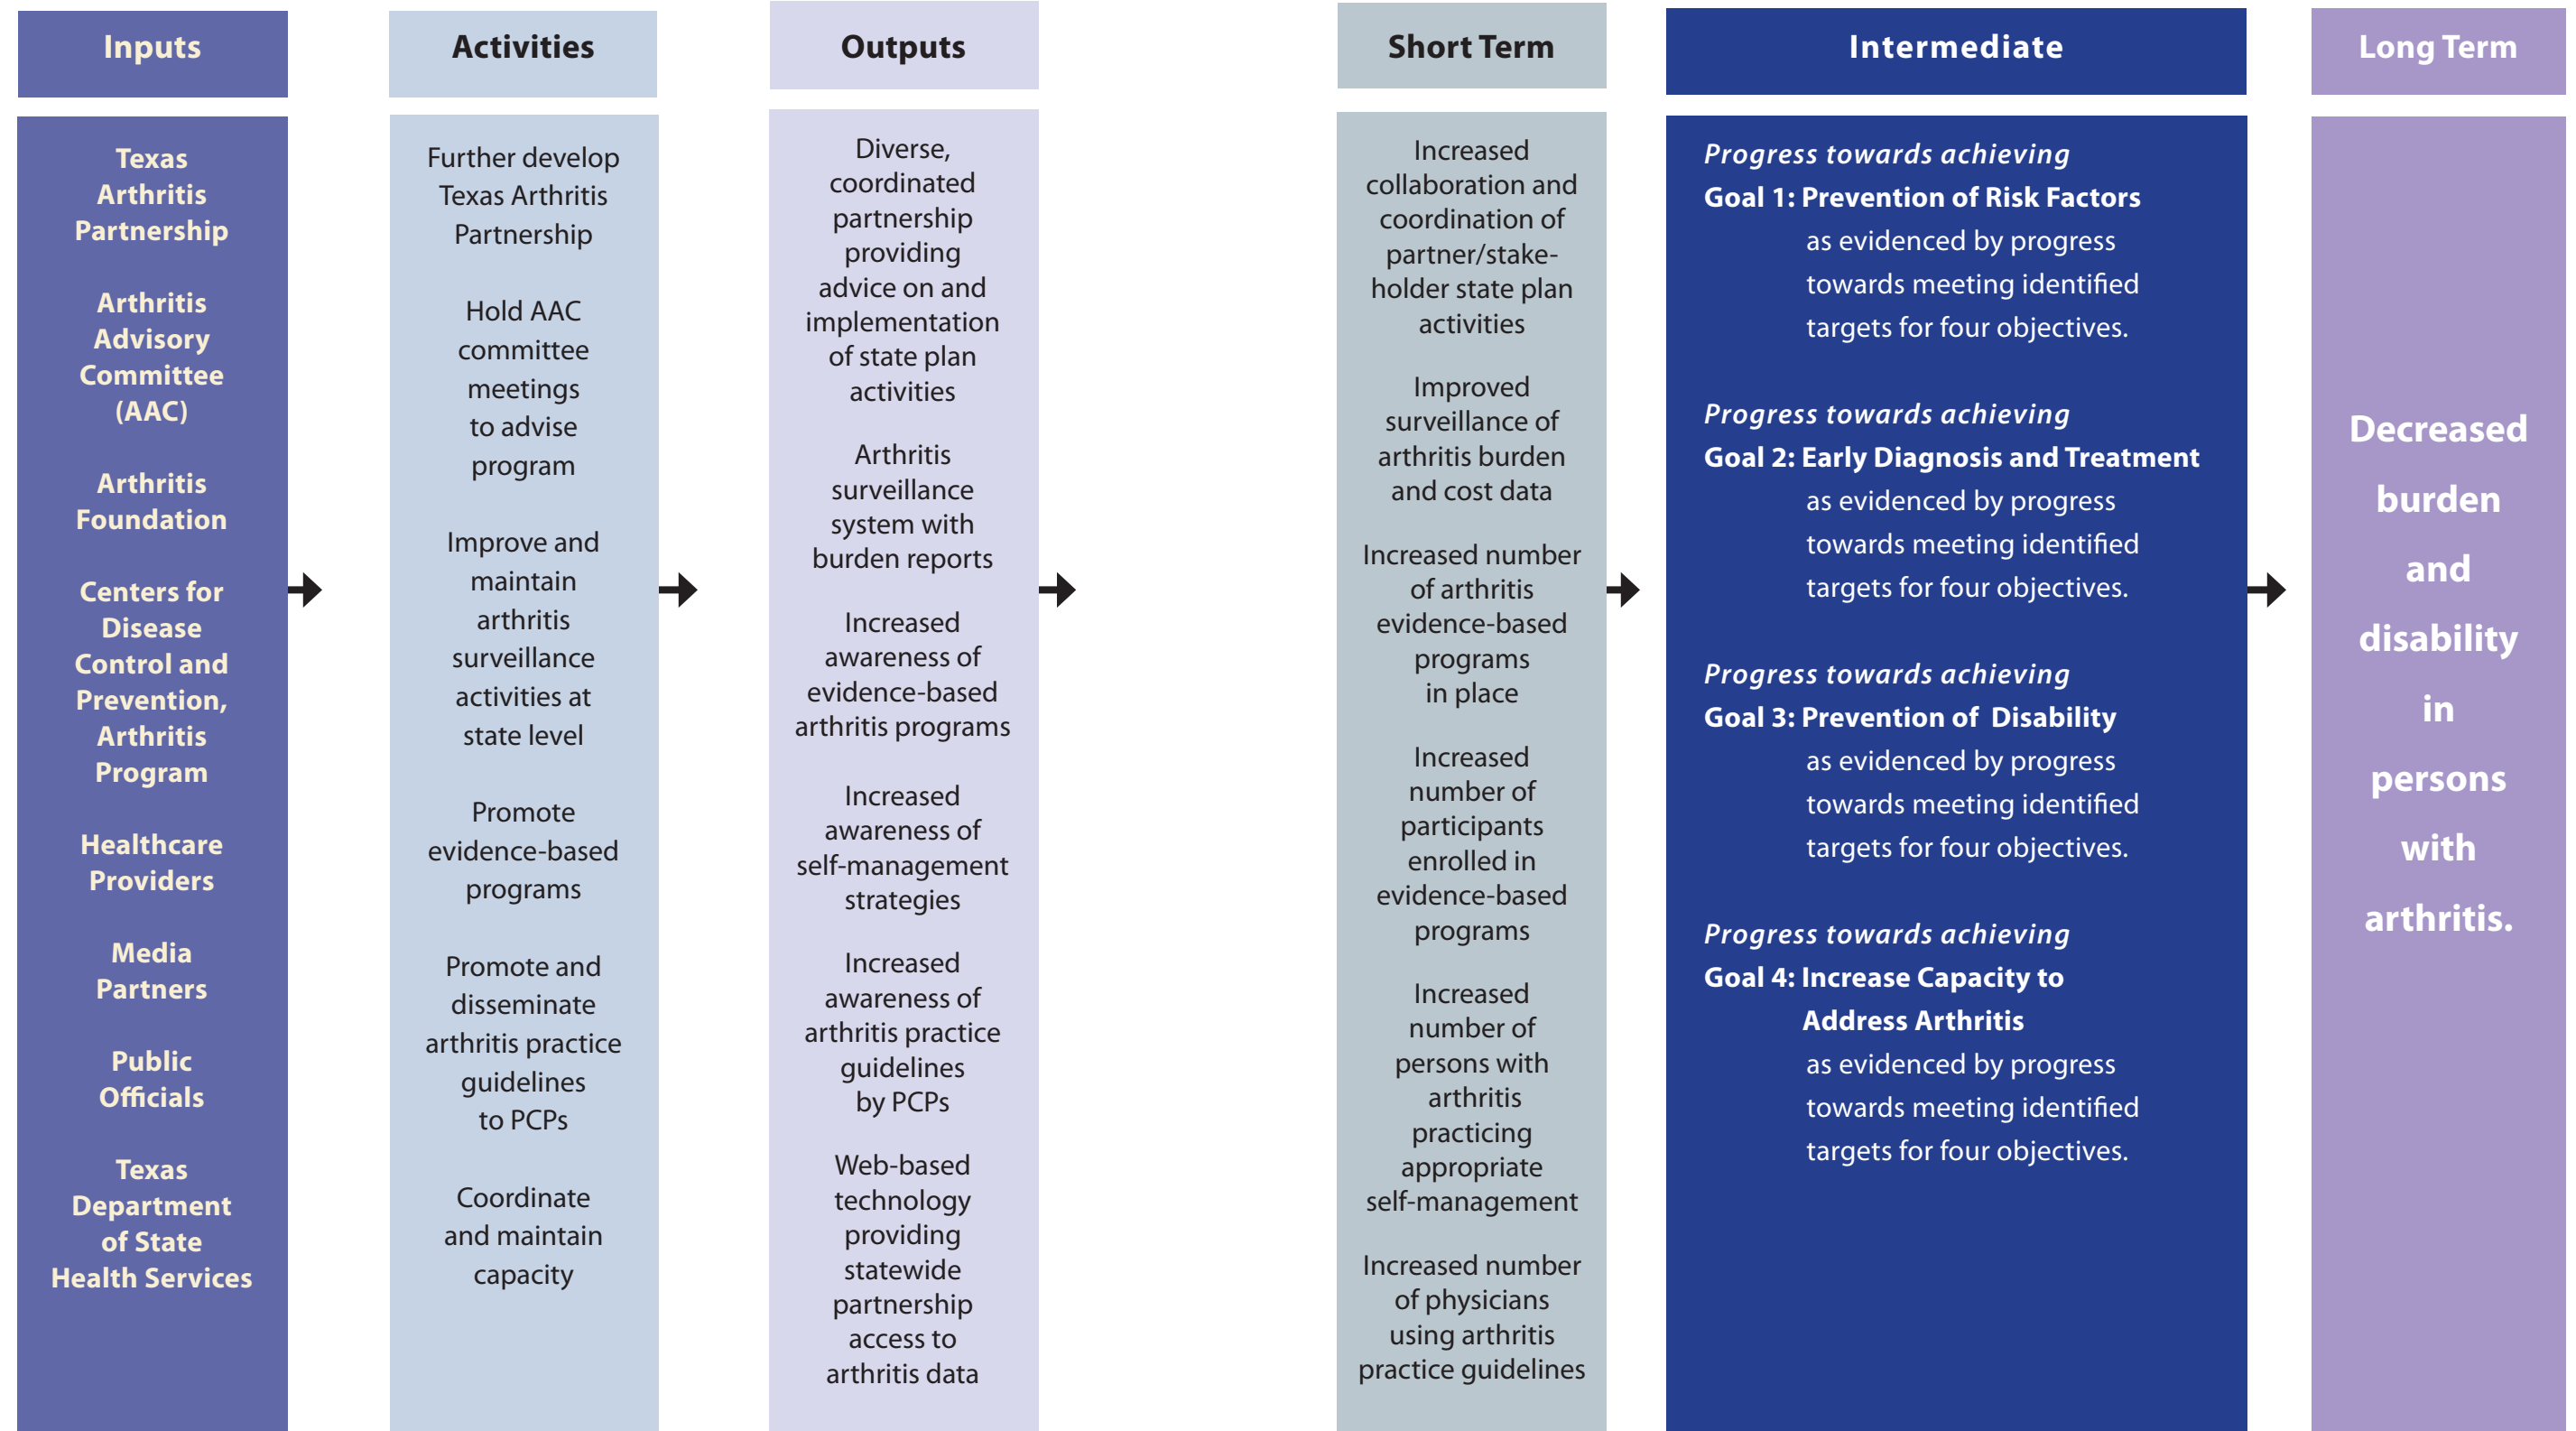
Inputs

Texas Arthritis Partnership

Arthritis Advisory Committee (AAC)

Arthritis Foundation

Centers for Disease Control and Prevention, Arthritis Program

Healthcare Providers

Media Partners

Public Officials

Texas Department of State Health Services

Activities

Further develop Texas Arthritis Partnership

Hold AAC committee meetings to advise program

Improve and maintain arthritis surveillance activities at state level

Promote evidence-based programs

Promote and disseminate arthritis practice guidelines to PCPs

Coordinate and maintain capacity

Outputs

Diverse, coordinated partnership providing advice on and implementation of state plan activities

Arthritis surveillance system with burden reports

Increased awareness of evidence-based arthritis programs

Increased awareness of self-management strategies

Increased awareness of arthritis practice guidelines by PCPs

Web-based technology providing statewide partnership access to arthritis data

Short Term

Increased collaboration and coordination of partner/stakeholder state plan activities

Improved surveillance of arthritis burden and cost data

Increased number of arthritis evidence-based programs in place

Increased number of participants enrolled in evidence-based programs

Increased number of persons with arthritis practicing appropriate self-management

Increased number of physicians using arthritis practice guidelines

Intermediate

*Progress towards achieving*
**Goal 1: Prevention of Risk Factors**
as evidenced by progress towards meeting identified targets for four objectives.

*Progress towards achieving*
**Goal 2: Early Diagnosis and Treatment**
as evidenced by progress towards meeting identified targets for four objectives.

*Progress towards achieving*
**Goal 3: Prevention of Disability**
as evidenced by progress towards meeting identified targets for four objectives.

*Progress towards achieving*
**Goal 4: Increase Capacity to Address Arthritis**
as evidenced by progress towards meeting identified targets for four objectives.

Long Term

Decreased burden and disability in persons with arthritis.